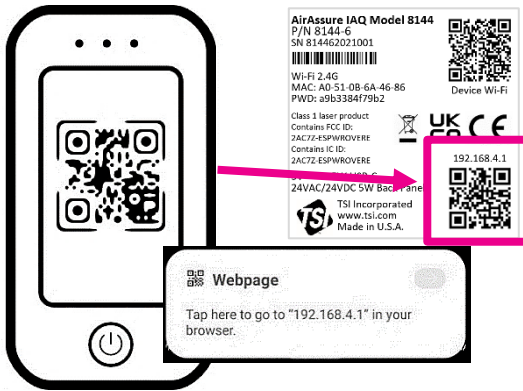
AirAssure IAQ Model 8144
P/N 8144-6
SN 814462021001

Device Wi-Fi

Wi-Fi 2.4G
MAC: A0-51-0B-6A-46-86
PWD: a9b3384f79b2

Class 1 laser product
Contains FCC ID:
2AC7Z-ESPWROVERE
Contains IC ID:
2AC7Z-ESPWROVERE
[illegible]
24VAC/24VDC 5W Back Panel

UK CA CE

192.168.4.1

TSI Incorporated
www.tsi.com
Made in U.S.A.

Webpage

Tap here to go to "192.168.4.1" in your browser.